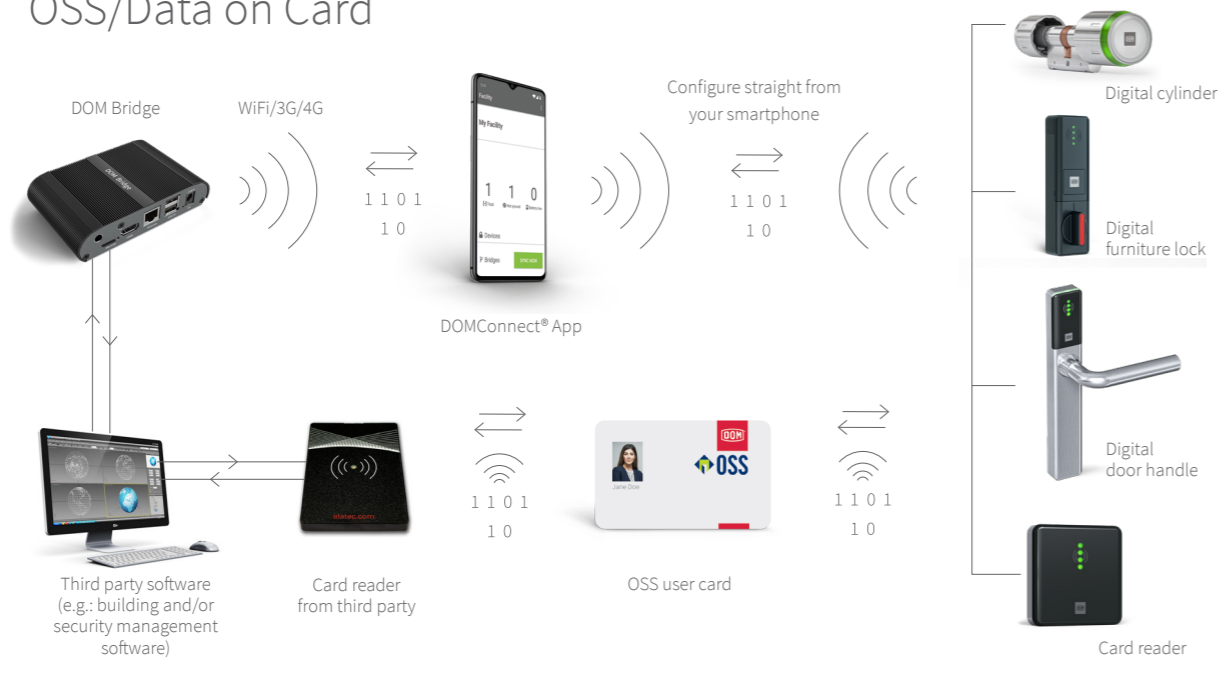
OSS/Data on Card

DOM Bridge

WiFi/3G/4G

1 1 0 1
1 0

Facility
My Facility
1 1 0
Devices
Bridges
SYNC NOW

DOMConnect® App

Configure straight from your smartphone

1 1 0 1
1 0

Digital cylinder

Digital furniture lock

Digital door handle

Card reader

Third party software (e.g.: building and/or security management software)

idetec.com

Card reader from third party

1 1 0 1
1 0

DOM
OSS
Jane Doe

OSS user card

1 1 0 1
1 0